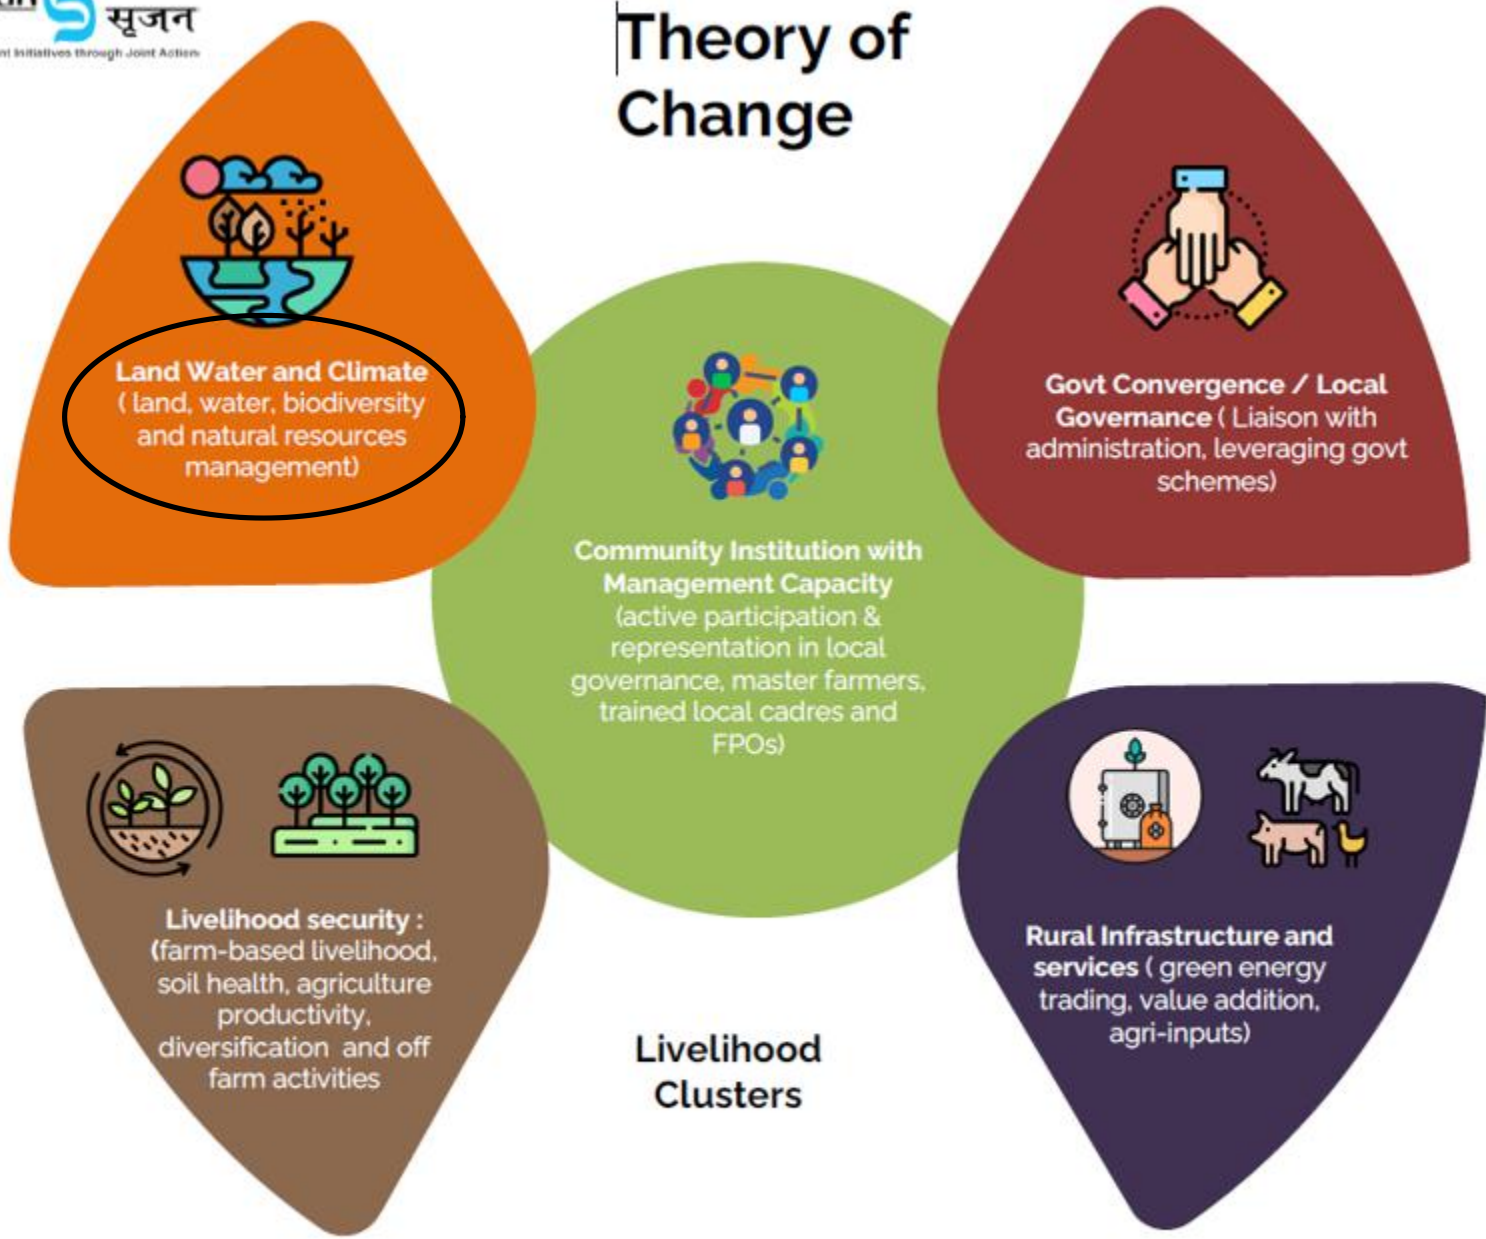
सृजन
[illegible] Initiatives through Joint Action

Theory of Change

Land Water and Climate ( land, water, biodiversity and natural resources management)

Govt Convergence / Local Governance ( Liaison with administration, leveraging govt schemes)

Community Institution with Management Capacity (active participation & representation in local governance, master farmers, trained local cadres and FPOs)

Livelihood security : (farm-based livelihood, soil health, agriculture productivity, diversification and off farm activities

Rural Infrastructure and services ( green energy trading, value addition, agri-inputs)

Livelihood Clusters